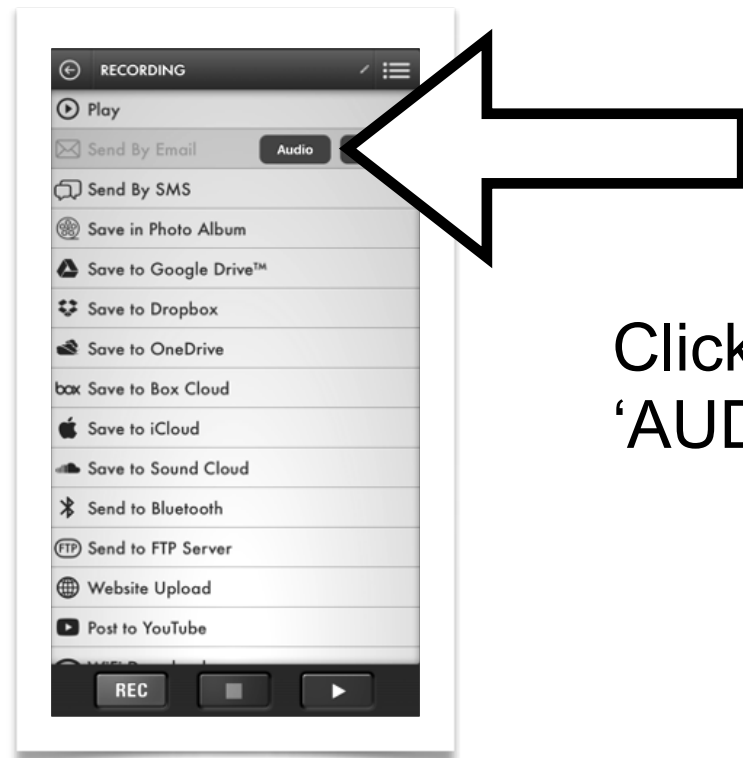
RECORDING

Play

Send By Email Audio

Send By SMS

Save in Photo Album

Save to Google Drive™

Save to Dropbox

Save to OneDrive

box Save to Box Cloud

Save to iCloud

Save to Sound Cloud

Send to Bluetooth

FTP Send to FTP Server

Website Upload

Post to YouTube

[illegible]

REC

Click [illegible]
'AUD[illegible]